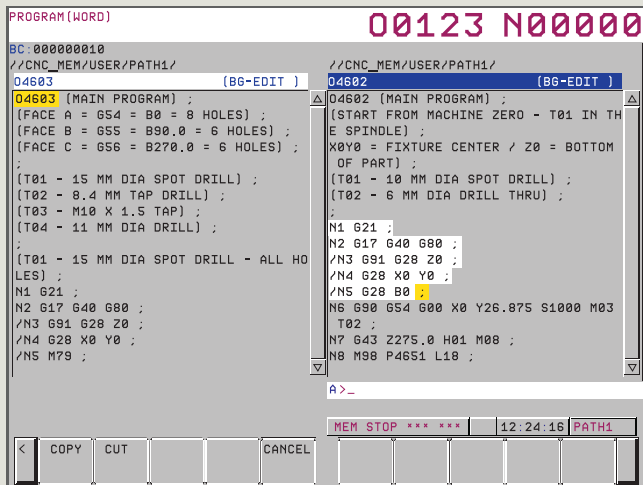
PROGRAM(WORD)

O0123 N00000

BC:000000010

//CNC_MEM/USER/PATH1/

O4603 (BG-EDIT )

O4603 (MAIN PROGRAM) ;
(FACE A = G54 = B0 = 8 HOLES) ;
(FACE B = G55 = B90.0 = 6 HOLES) ;
(FACE C = G56 = B270.0 = 6 HOLES) ;
;
(T01 - 15 MM DIA SPOT DRILL) ;
(T02 - 8.4 MM TAP DRILL) ;
(T03 - M10 X 1.5 TAP) ;
(T04 - 11 MM DIA DRILL) ;
;
(T01 - 15 MM DIA SPOT DRILL - ALL HOLES) ;
N1 G21 ;
N2 G17 G40 G80 ;
/N3 G91 G28 Z0 ;
/N4 G28 X0 Y0 ;
/N5 M79 ;

//CNC_MEM/USER/PATH1/

O4602 (BG-EDIT )

O4602 (MAIN PROGRAM) ;
(START FROM MACHINE ZERO - T01 IN THE SPINDLE) ;
X0Y0 = FIXTURE CENTER / Z0 = BOTTOM OF PART) ;
(T01 - 10 MM DIA SPOT DRILL) ;
(T02 - 6 MM DIA DRILL THRU) ;
;
N1 G21 ;
N2 G17 G40 G80 ;
/N3 G91 G28 Z0 ;
/N4 G28 X0 Y0 ;
/N5 G28 B0 ;
N6 G90 G54 G00 X0 Y26.875 S1000 M03 T02 ;
N7 G43 Z275.0 H01 M08 ;
N8 M98 P4651 L18 ;

A>_

MEM STOP *** *** 12:24:16 PATH1

< COPY CUT CANCEL